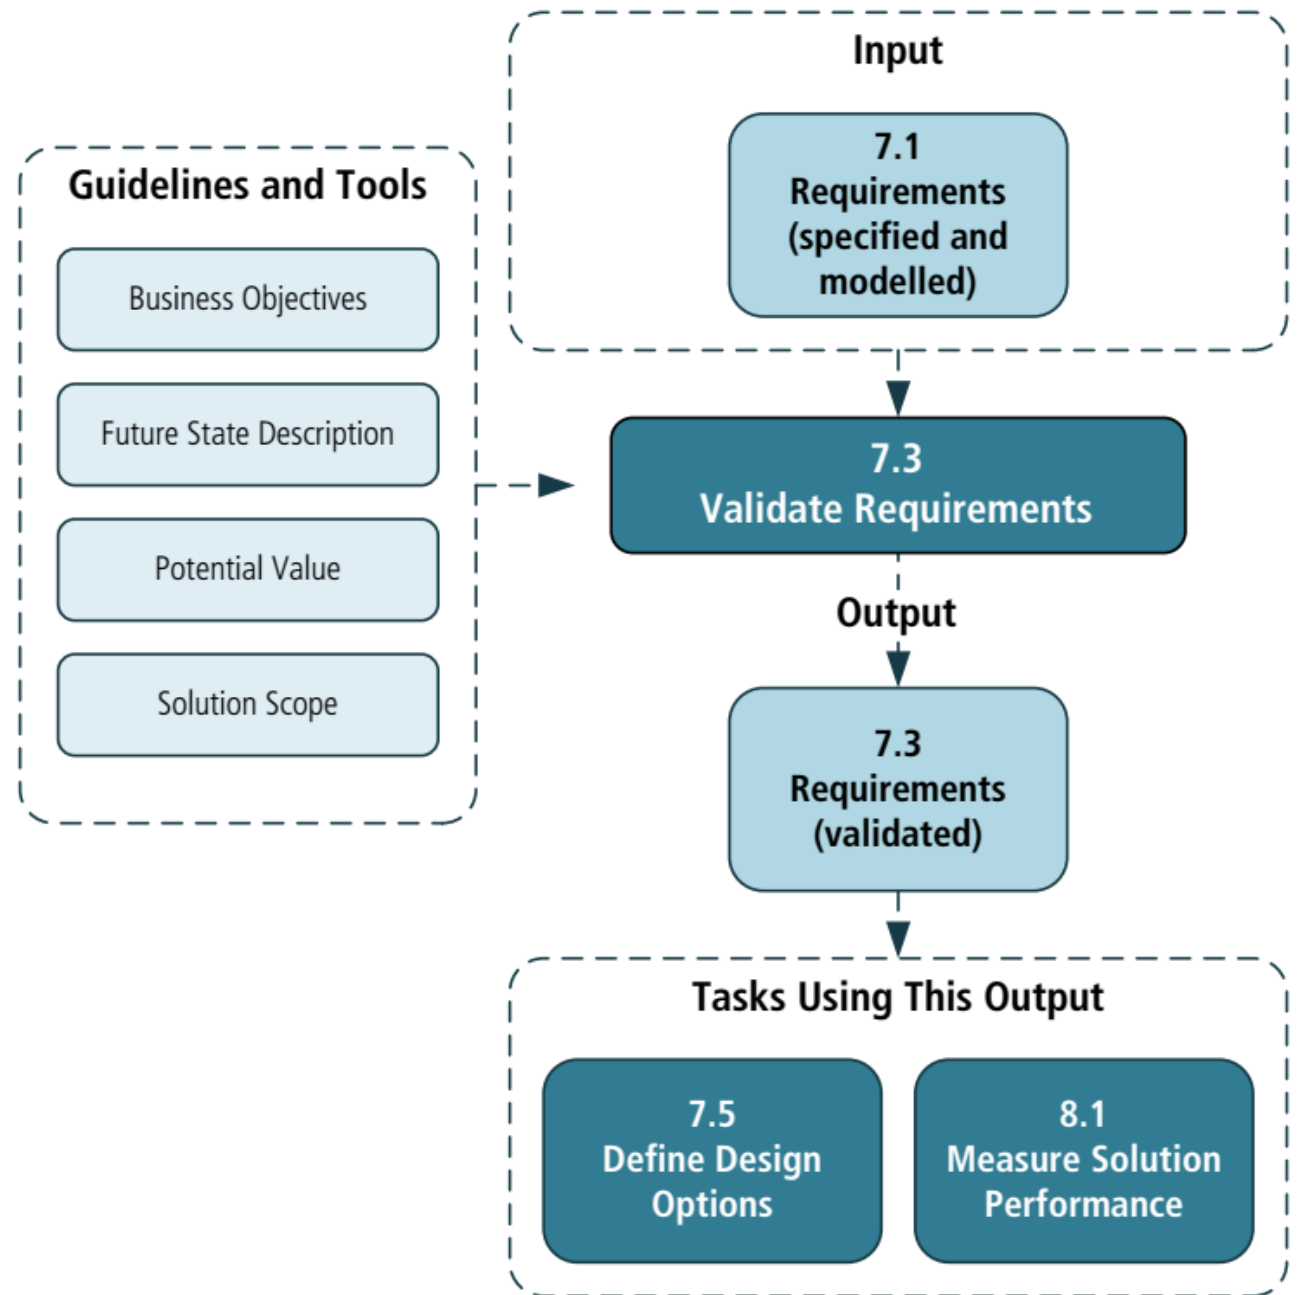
Input

7.1
Requirements (specified and modelled)

Guidelines and Tools

Business Objectives

Future State Description

Potential Value

Solution Scope

7.3
Validate Requirements

Output

7.3
Requirements (validated)

Tasks Using This Output

7.5
Define Design Options

8.1
Measure Solution Performance